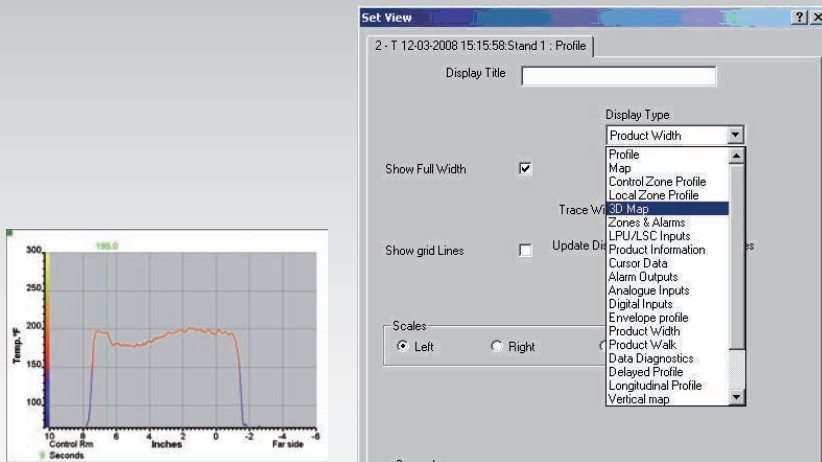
300
250
200
150
100
Temp. °F
195.0
10
8
6
4
2
0
-2
-4
-6
Control Rm
Inches
Far side
Seconds

Set View
?
X
2 - T 12-03-2008 15:15:58:Stand 1 : Profile
Display Title
Display Type
Product Width
Show Full Width
Trace Wi
Show grid Lines
Update Di
es
Scales
Left
Right
Profile
Map
Control Zone Profile
Local Zone Profile
3D Map
Zones & Alarms
LPU/LSC Inputs
Product Information
Cursor Data
Alarm Outputs
Analogue Inputs
Digital Inputs
Envelope profile
Product Width
Product Walk
Data Diagnostics
Delayed Profile
Longitudinal Profile
Vertical map